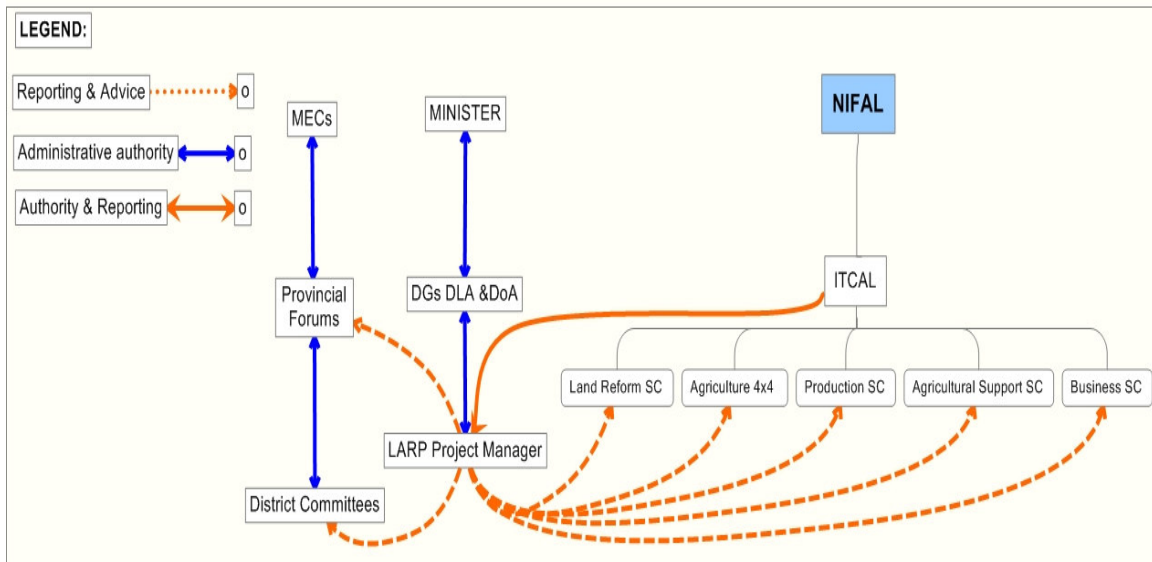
LEGEND:

Reporting & Advice
o

Administrative authority
o

Authority & Reporting
o

MECs

MINISTER

NIFAL

Provincial Forums

DGs DLA &DoA

ITCAL

Land Reform SC

Agriculture 4x4

Production SC

Agricultural Support SC

Business SC

LARP Project Manager

District Committees